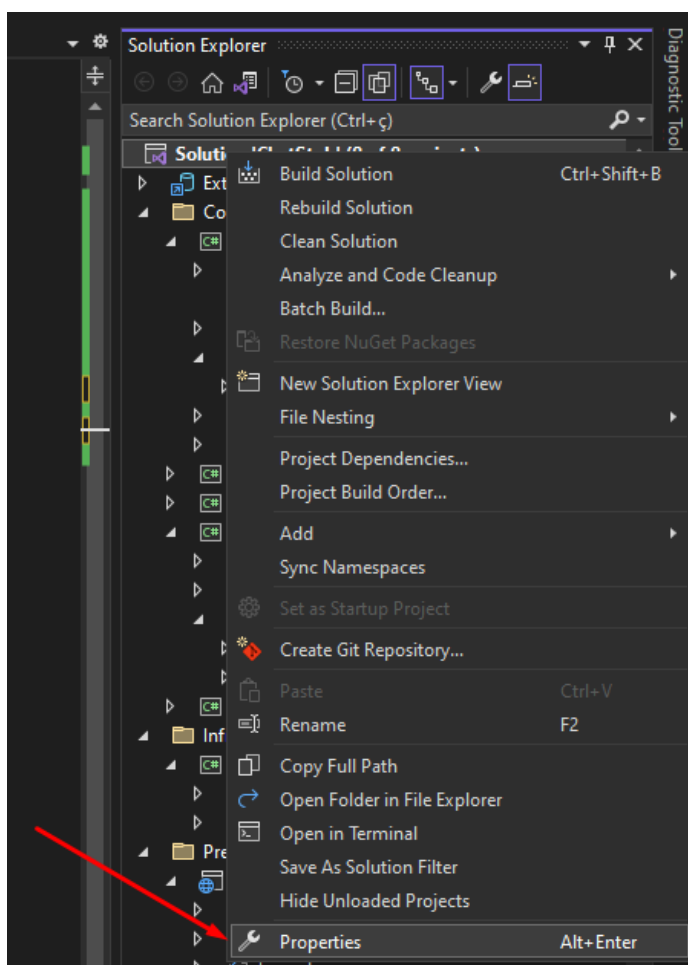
Solution Explorer

Diagnostic Tool

Search Solution Explorer (Ctrl+ç)

Soluti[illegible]

Ext

Co

Inf

Pre

Build Solution Ctrl+Shift+B
Rebuild Solution
Clean Solution
Analyze and Code Cleanup
Batch Build...
Restore NuGet Packages
New Solution Explorer View
File Nesting
Project Dependencies...
Project Build Order...
Add
Sync Namespaces
Set as Startup Project
Create Git Repository...
Paste Ctrl+V
Rename F2
Copy Full Path
Open Folder in File Explorer
Open in Terminal
Save As Solution Filter
Hide Unloaded Projects
Properties Alt+Enter